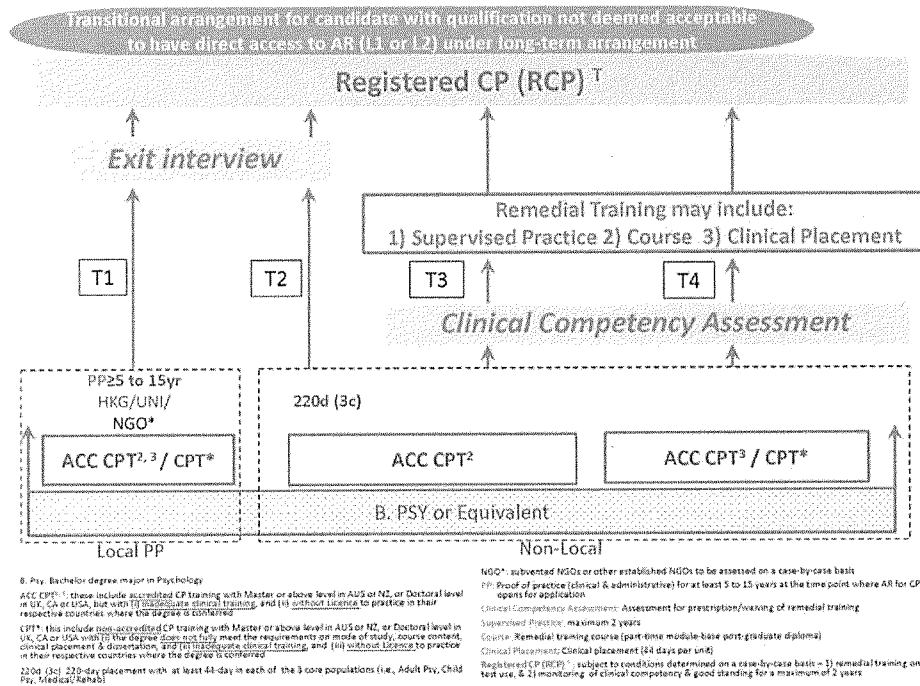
Transitional arrangement for candidate with qualification not deemed acceptable to have direct access to AR (L1 or L2) under long-term arrangement

Registered CP (RCP) $^{T}$

Exit interview

Remedial Training may include:
1) Supervised Practice 2) Course 3) Clinical Placement

T1

T2

T3

T4

Clinical Competency Assessment

PP≥5 to 15yr
HKG/UNI/
NGO*

220d (3c)

ACC CPT$^{2,3}$ / CPT*

ACC CPT$^{2}$

ACC CPT$^{3}$ / CPT*

B. PSY or Equivalent

Local PP

Non-Local

B. Psy: Bachelor degree major in Psychology

ACC CPT$^{2,3}$: these include accredited CP training with Master or above level in AUS or NZ, or Doctoral level in UK, CA or USA, but with (i) inadequate clinical training, and (ii) without Licence to practice in their respective countries where the degree is conferred

CPT*: this include non-accredited CP training with Master or above level in AUS or NZ, or Doctoral level in UK, CA or USA with (i) the degree does not fully meet the requirements on mode of study, course content, clinical placement & dissertation, and (ii) inadequate clinical training, and (iii) without Licence to practice in their respective countries where the degree is conferred

220d (3c): 220-day placement with at least 44-day in each of the 3 core populations (i.e., Adult Psy, Child Psy, Medical/Rehab)

NGO*: subvented NGOs or other established NGOs to be assessed on a case-by-case basis

PP: Proof of practice (clinical & administrative) for at least 5 to 15 years at the time point where AR for CP opens for application

Clinical Competency Assessment: Assessment for prescription/waiving of remedial training

Supervised Practice: maximum 2 years

Course: Remedial training course (part-time module-base post-graduate diploma)

Clinical Placement: Clinical placement (44 days per unit)

Registered CP (RCP) $^{T}$: subject to conditions determined on a case-by-case basis – 1) remedial training on test use, & 2) monitoring of clinical competency & good standing for a maximum of 2 years